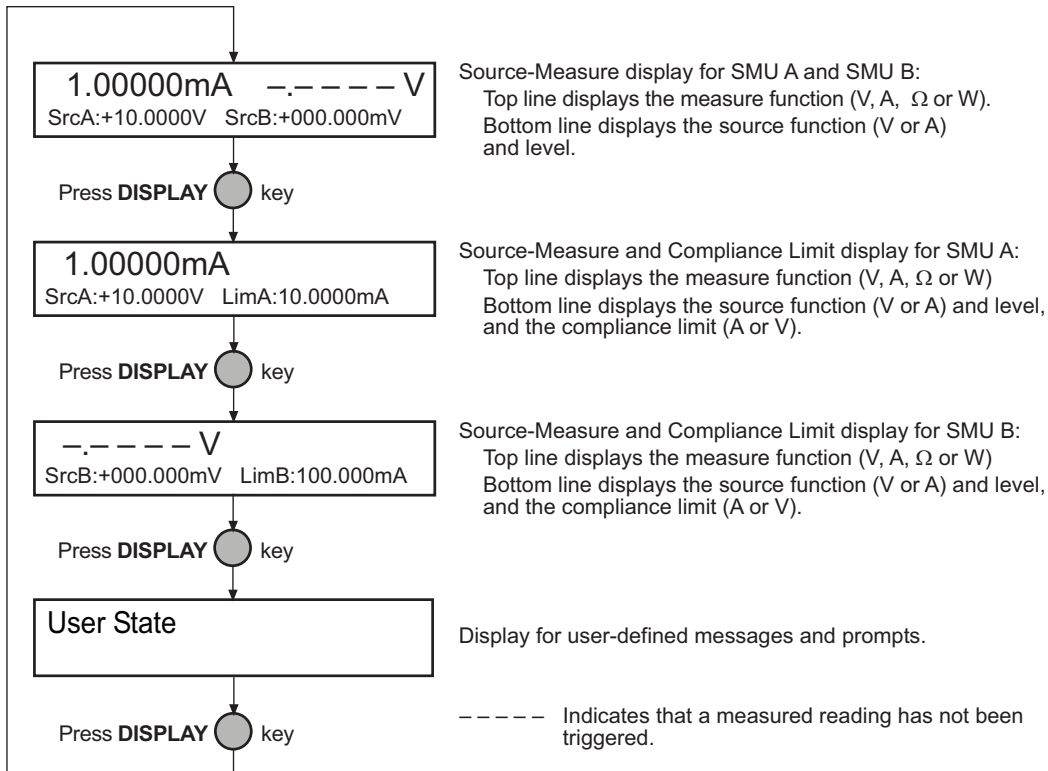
1.00000mA –.– – – – V
SrcA:+10.0000V SrcB:+000.000mV

Source-Measure display for SMU A and SMU B:
Top line displays the measure function (V, A, $\Omega$ or W).
Bottom line displays the source function (V or A) and level.

Press **DISPLAY** key

1.00000mA
SrcA:+10.0000V LimA:10.0000mA

Source-Measure and Compliance Limit display for SMU A:
Top line displays the measure function (V, A, $\Omega$ or W)
Bottom line displays the source function (V or A) and level, and the compliance limit (A or V).

Press **DISPLAY** key

–.– – – – V
SrcB:+000.000mV LimB:100.000mA

Source-Measure and Compliance Limit display for SMU B:
Top line displays the measure function (V, A, $\Omega$ or W)
Bottom line displays the source function (V or A) and level, and the compliance limit (A or V).

Press **DISPLAY** key

User State

Display for user-defined messages and prompts.

Press **DISPLAY** key

– – – – – Indicates that a measured reading has not been triggered.